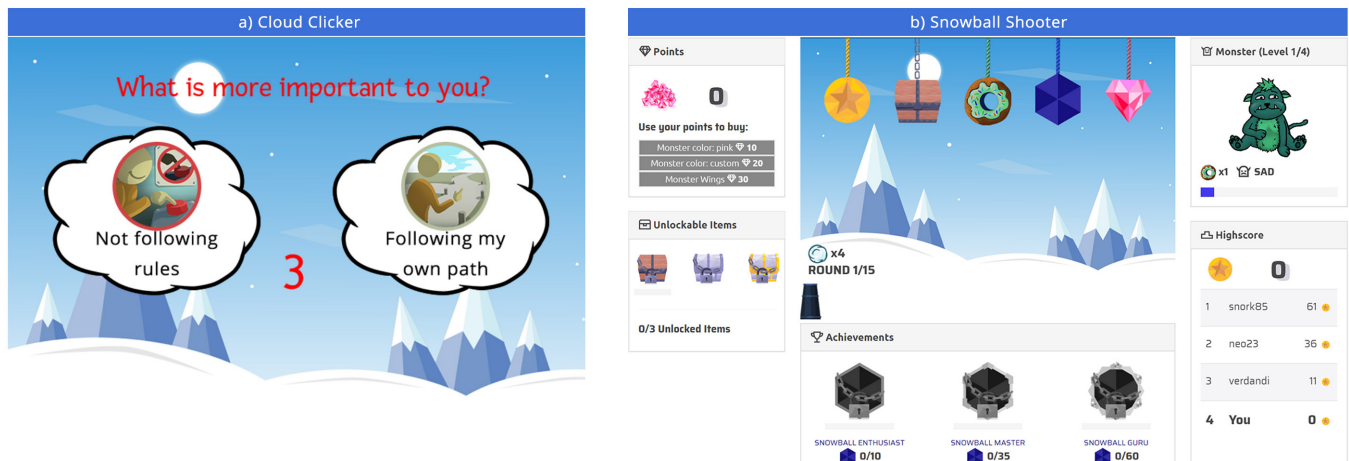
a) Cloud Clicker

What is more important to you?

Not following rules

3

Following my own path

b) Snowball Shooter

Points

0

Use your points to buy:

Monster color: pink 10
Monster color: custom 20
Monster Wings 30

Unlockable Items

0/3 Unlocked Items

x4
ROUND 1/15

Achievements

SNOWBALL ENTHUSIAST 0/10
SNOWBALL MASTER 0/35
SNOWBALL GURU 0/60

Monster (Level 1/4)

x1 SAD

Highscore

0

| | | |
|---|---|---|
| 1 | snork85 | 61 |
| 2 | neo23 | 36 |
| 3 | verdandi | 11 |
| 4 | You | 0 |